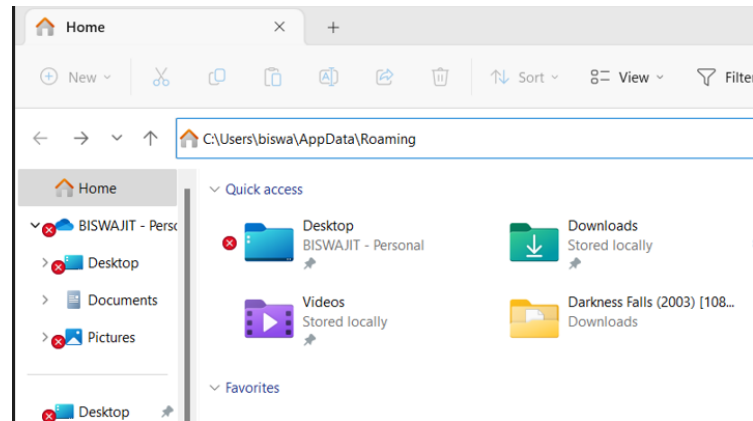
Home
+
New
Sort
View
Filter
C:\Users\biswa\AppData\Roaming
Home
BISWAJIT - Perso
Desktop
Documents
Pictures
Desktop
Quick access
Desktop
BISWAJIT - Personal
Downloads
Stored locally
Videos
Stored locally
Darkness Falls (2003) [108...
Downloads
Favorites